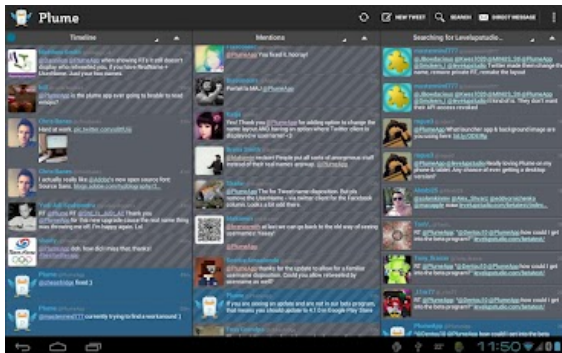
Plume

NEW TWEET SEARCH DIRECT MESSAGE

Timeline

Mentions

Searching for Levelapstudio...

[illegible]

@Plumeapp when showing RTs it doesn't display who retweeted you. If you have Realname + Username. Just your first names.

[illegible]

@PlumeApp Is plume app ever going to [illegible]

Chris Barnes

Hard at work. pic.twitter.com/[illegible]

Chris Barnes

@Levelapstudio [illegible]

RT @PlumeApp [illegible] Thank you @PlumeApp for this new upgrade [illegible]

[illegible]

@PlumeApp doh, how did i miss that. Thanks!

Plume

@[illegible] fixed :)

Plume

@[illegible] currently trying to find a workaround :)

@PlumeApp You fixed it, hooray!

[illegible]

Portal to MA @PlumeApp

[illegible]

@PlumeApp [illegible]

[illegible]

@PlumeApp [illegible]

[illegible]

@PlumeApp The fav Tweet name disposition. But pls remove the Username -- no twitter client for the Facebook column. Looks a bit odd there.

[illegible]

@PlumeApp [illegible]

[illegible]

@PlumeApp thanks for the update to allow for a familiar username disposition. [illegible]

Plume

If you are seeing an update and are not in our beta program, that means you should update to 4.1 on Google Play Store

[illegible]

@PlumeApp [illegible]

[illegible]

@PlumeApp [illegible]

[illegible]

@PlumeApp What launcher app & background image are you using here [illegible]

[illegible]

@PlumeApp @levelapstudio Really loving Plume on my phone & tablet. Any chance of ever getting a desktop version?

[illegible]

RT @PlumeApp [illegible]

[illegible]

RT @PlumeApp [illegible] how could I get into the beta program? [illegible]

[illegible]

RT @PlumeApp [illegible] how could I get into the beta program? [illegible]

PlumeApp

@PlumeApp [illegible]

11:50